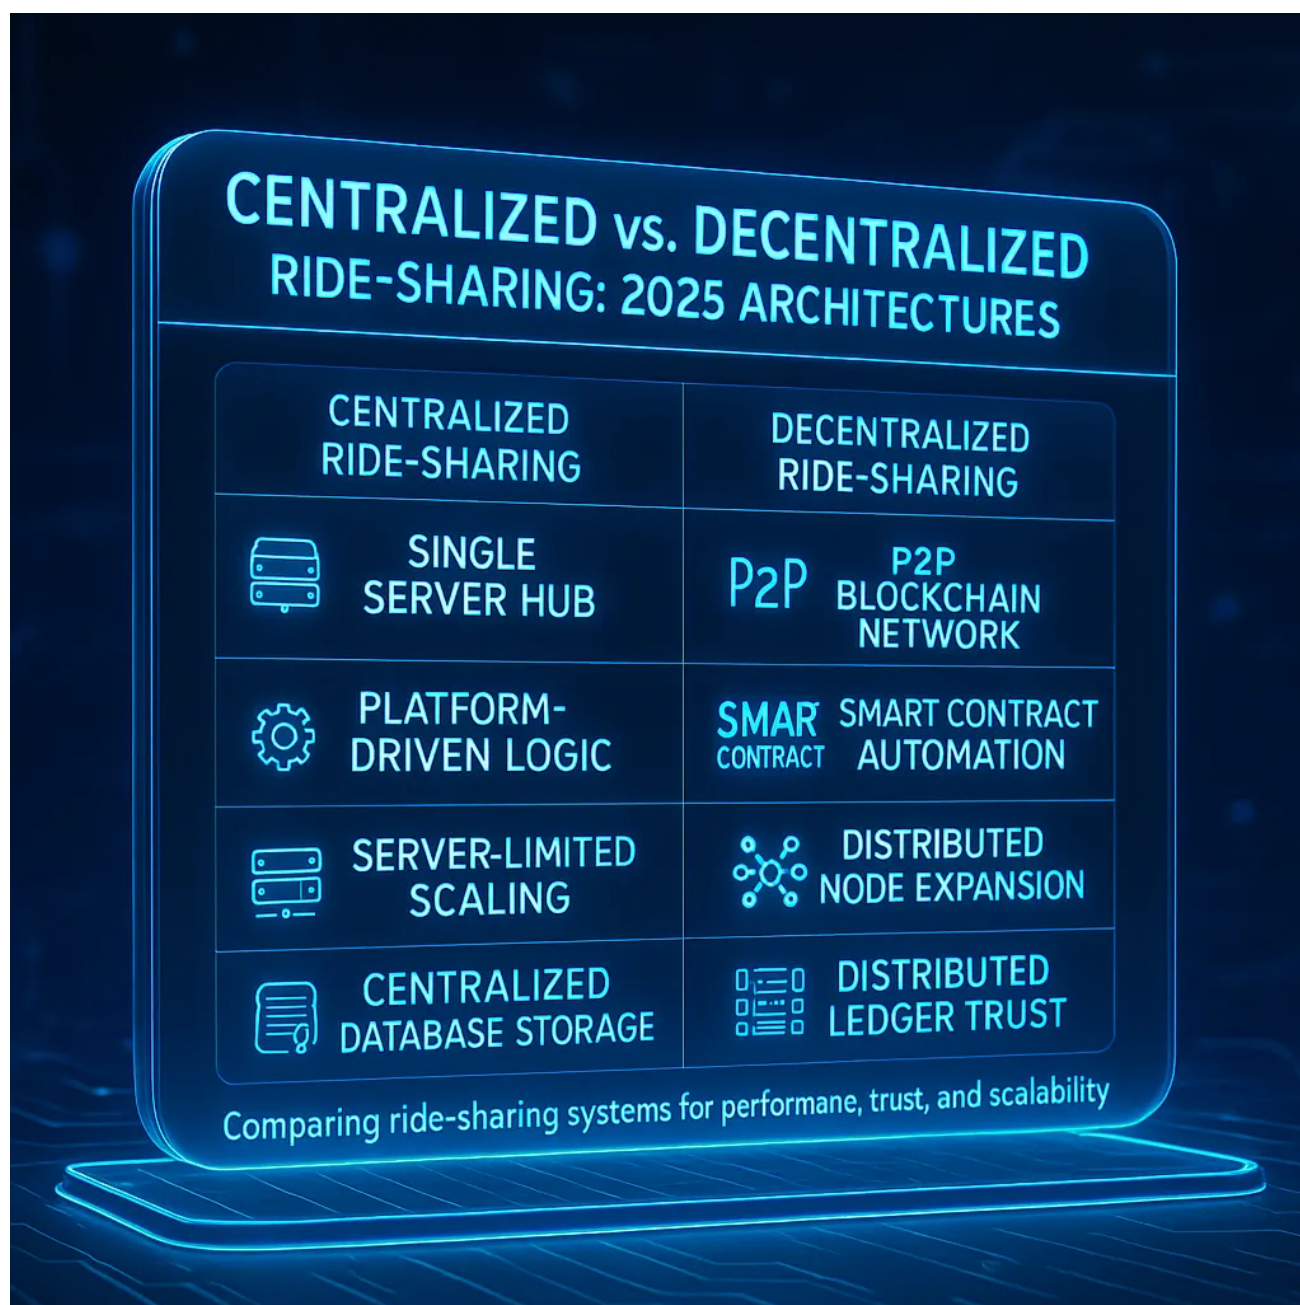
CENTRALIZED vs. DECENTRALIZED RIDE-SHARING: 2025 ARCHITECTURES

| CENTRALIZED RIDE-SHARING | DECENTRALIZED RIDE-SHARING |
|---|---|
| SINGLE SERVER HUB | P2P P2P BLOCKCHAIN NETWORK |
| PLATFORM-DRIVEN LOGIC | SMAR CONTRACT SMART CONTRACT AUTOMATION |
| SERVER-LIMITED SCALING | DISTRIBUTED NODE EXPANSION |
| CENTRALIZED DATABASE STORAGE | DISTRIBUTED LEDGER TRUST |

Comparing ride-sharing systems for performane, trust, and scalability